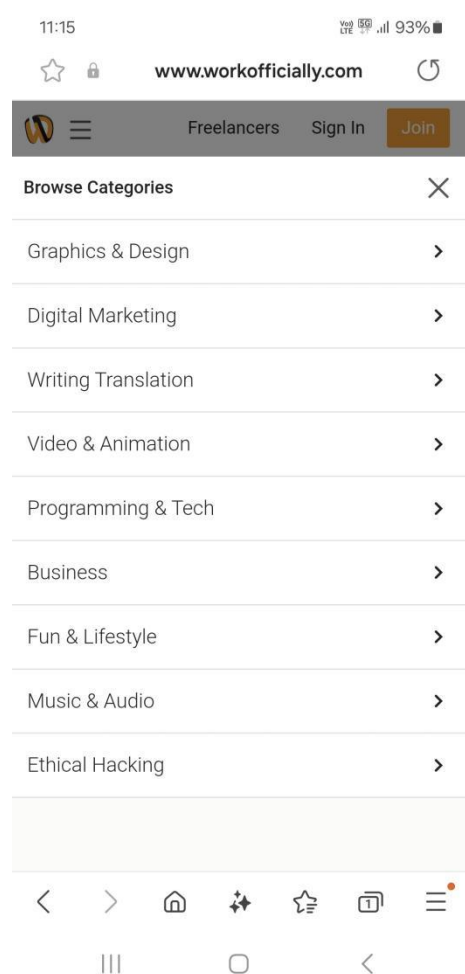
11:15

Vo) LTE 5G 93%

www.workofficially.com

Freelancers Sign In Join

Browse Categories

Graphics & Design

Digital Marketing

Writing Translation

Video & Animation

Programming & Tech

Business

Fun & Lifestyle

Music & Audio

Ethical Hacking

1